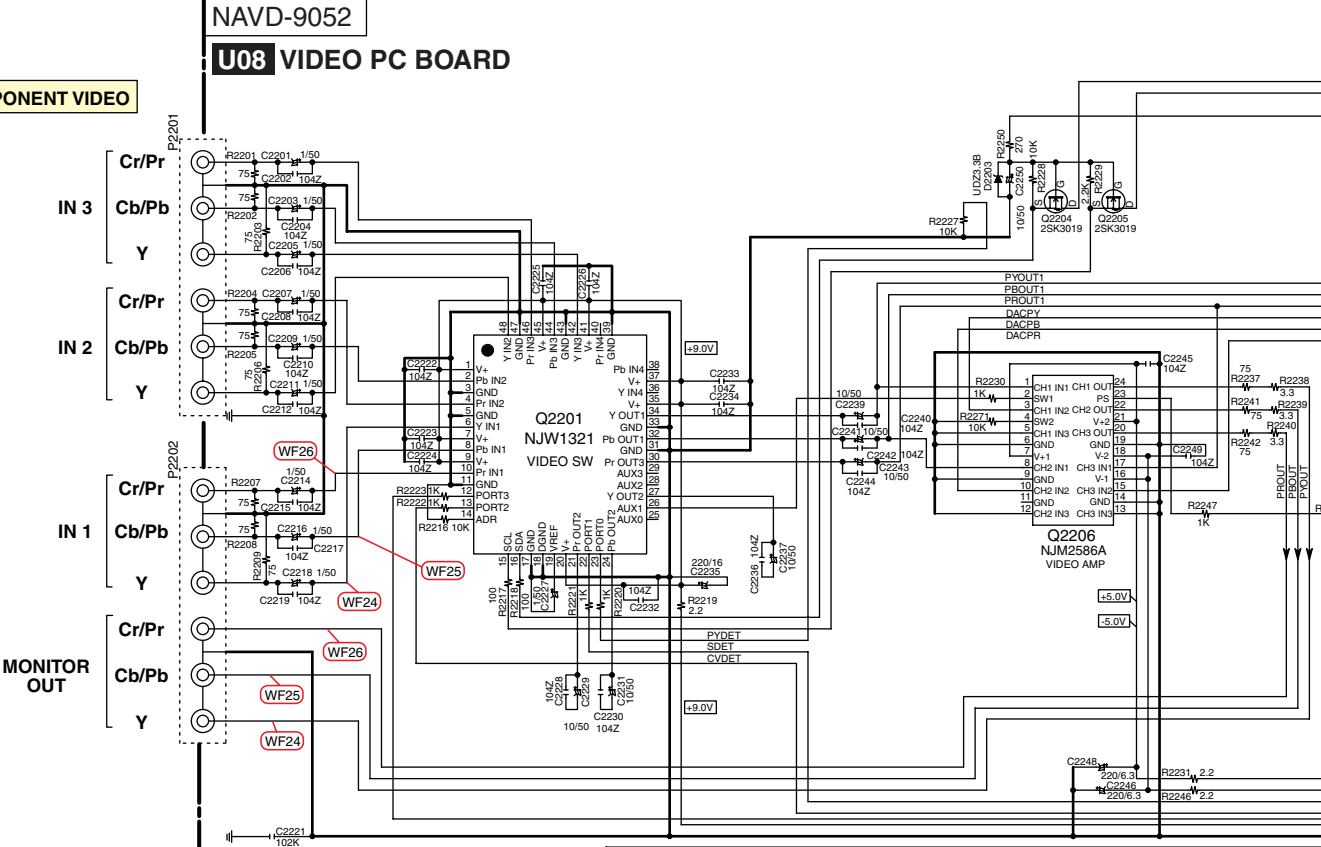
NAVD-9052

U08 VIDEO PC BOARD

PONENT VIDEO

P2201

Cr/Pr
IN 3 Cb/Pb
Y

Cr/Pr
IN 2 Cb/Pb
Y

P2202

Cr/Pr
IN 1 Cb/Pb
Y

Cr/Pr
MONITOR OUT Cb/Pb
Y

R2201 C2201 1/50
75 C2202 104Z
R2202 C2203 1/50
C2204 104Z
75 R2203 C2205 1/50
C2206 104Z
R2204 C2207 1/50
75 C2208 104Z
C2209 1/50
R2205 C2210 104Z
75 R2206 C2211 1/50
C2212 104Z
WF26
1/50
R2207 C2214
75 C2215 104Z
C2216 1/50
75 R2208 C2217
104Z
R2209 75 C2218 1/50
C2219 104Z
WF25
WF24
WF26
WF25
WF24

C2225 104Z
C2226 104Z
C2222 104Z
C2223 104Z
C2224 104Z
R2223 1K
R2222 1K
R2216 10K

48 Y IN2
47 GND
46 Pr IN3
45 V+
44 Pb IN3
43 GND
42 Y IN3
41 V+
40 Pr IN4
39 GND

1 V+
2 Pb IN2
3 GND
4 Pr IN2
5 GND
6 Y IN1
7 V+
8 Pb IN1
9 V+
10 Pr IN1
11 GND
12 PORT3
13 PORT2
14 ADR

Pb IN4 38
V+ 37
Y IN4 36
V+ 35
Y OUT1 34
GND 33
Pb OUT1 32
GND 31
Pr OUT3 30
AUX3 29
AUX2 28
Y OUT2 27
AUX1 26
AUX0 25

15 SCL
16 SDA
17 DGND
18 DGND
19 VREF
20 V+
21 Pr OUT2
22 PORT1
23 PORT0
24 Pb OUT2

Q2201
NJW1321
VIDEO SW

+9.0V
C2233 104Z
C2234 104Z
220/16
C2235
C2236 104Z
C2237 10/50
100 R2217
R2218 100
1/50 C2227
R2221 1K
R2220 1K
104Z C2232
R2219 2.2
PYDET
SDET
CVDET
104Z C2228
C2229
10/50
C2231 10/50
C2230 104Z
+9.0V
C2221 102K

UDZ3.3B D2203
R2250 270
C2250 10/50
R2228 10K
R2229 2.2K
R2227 10K
S G D
Q2204 2SK3019
Q2205 2SK3019

PYOUT1
PBOUT1
PROUT1
DACPY
DACPB
DACPR

C2245 104Z
R2230 1K
R2271 10K
10/50
C2239
C2241 10/50
C2240 104Z
C2242 104Z
C2244 104Z
C2243 10/50

1 CH1 IN1
2 SW1
3 CH1 IN2
4 SW2
5 CH1 IN3
6 GND
7 V+1
8 CH2 IN1
9 GND
10 CH2 IN2
11 GND
12 CH2 IN3
CH1 OUT 24
PS 23
CH2 OUT 22
V+2 21
CH3 OUT 20
GND 19
V-2 18
CH3 IN1 17
V-1 16
CH3 IN2 15
GND 14
CH3 IN3 13

Q2206
NJM2586A
VIDEO AMP

C2249 104Z
75 R2237
R2238 3.3
R2241 75
R2239 3.3
R2242 75
R2240 3.3
R2247 1K
PROUT
PBOUT
PYOUT
+5.0V
-5.0V
C2248 220/6.3
C2246 220/6.3
R2231 2.2
R2246 2.2